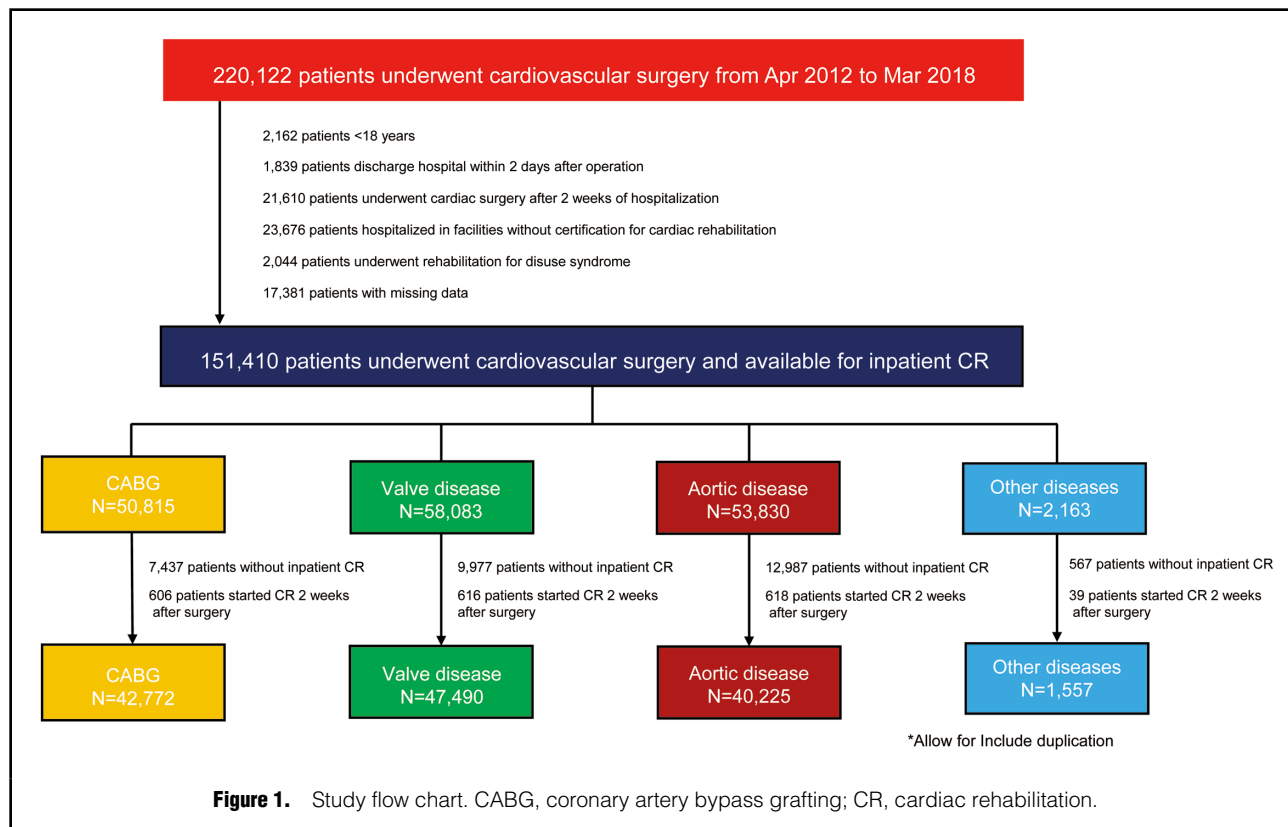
220,122 patients underwent cardiovascular surgery from Apr 2012 to Mar 2018

2,162 patients <18 years

1,839 patients discharge hospital within 2 days after operation

21,610 patients underwent cardiac surgery after 2 weeks of hospitalization

23,676 patients hospitalized in facilities without certification for cardiac rehabilitation

2,044 patients underwent rehabilitation for disuse syndrome

17,381 patients with missing data

151,410 patients underwent cardiovascular surgery and available for inpatient CR

CABG
N=50,815

Valve disease
N=58,083

Aortic disease
N=53,830

Other diseases
N=2,163

7,437 patients without inpatient CR

606 patients started CR 2 weeks after surgery

9,977 patients without inpatient CR

616 patients started CR 2 weeks after surgery

12,987 patients without inpatient CR

618 patients started CR 2 weeks after surgery

567 patients without inpatient CR

39 patients started CR 2 weeks after surgery

CABG
N=42,772

Valve disease
N=47,490

Aortic disease
N=40,225

Other diseases
N=1,557

*Allow for Include duplication

Figure 1. Study flow chart. CABG, coronary artery bypass grafting; CR, cardiac rehabilitation.